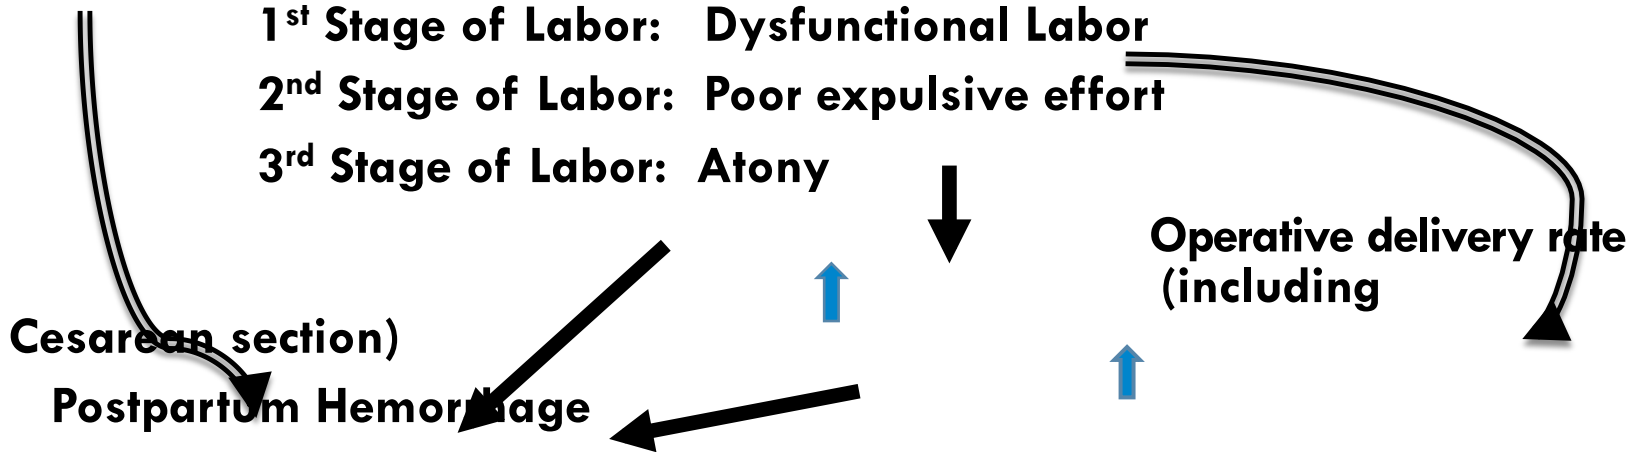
1$^{st}$ Stage of Labor: Dysfunctional Labor
2$^{nd}$ Stage of Labor: Poor expulsive effort
3$^{rd}$ Stage of Labor: Atony

Operative delivery rate (including

Cesarean section)

Postpartum Hemorrhage